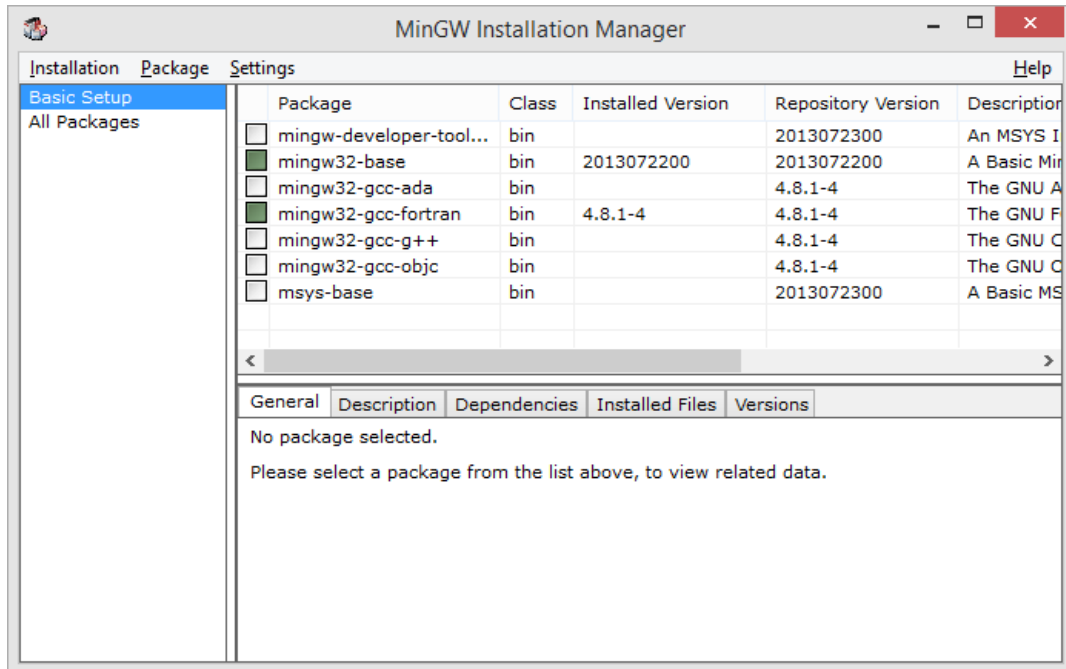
MinGW Installation Manager

Installation Package Settings Help

Basic Setup
All Packages

| Package | Class | Installed Version | Repository Version | Descriptior |
|---|---|---|---|---|
| mingw-developer-tool... | bin | | 2013072300 | An MSYS I |
| mingw32-base | bin | 2013072200 | 2013072200 | A Basic Mir |
| mingw32-gcc-ada | bin | | 4.8.1-4 | The GNU A |
| mingw32-gcc-fortran | bin | 4.8.1-4 | 4.8.1-4 | The GNU F |
| mingw32-gcc-g++ | bin | | 4.8.1-4 | The GNU C |
| mingw32-gcc-objc | bin | | 4.8.1-4 | The GNU C |
| msys-base | bin | | 2013072300 | A Basic MS |

General Description Dependencies Installed Files Versions

No package selected.

Please select a package from the list above, to view related data.